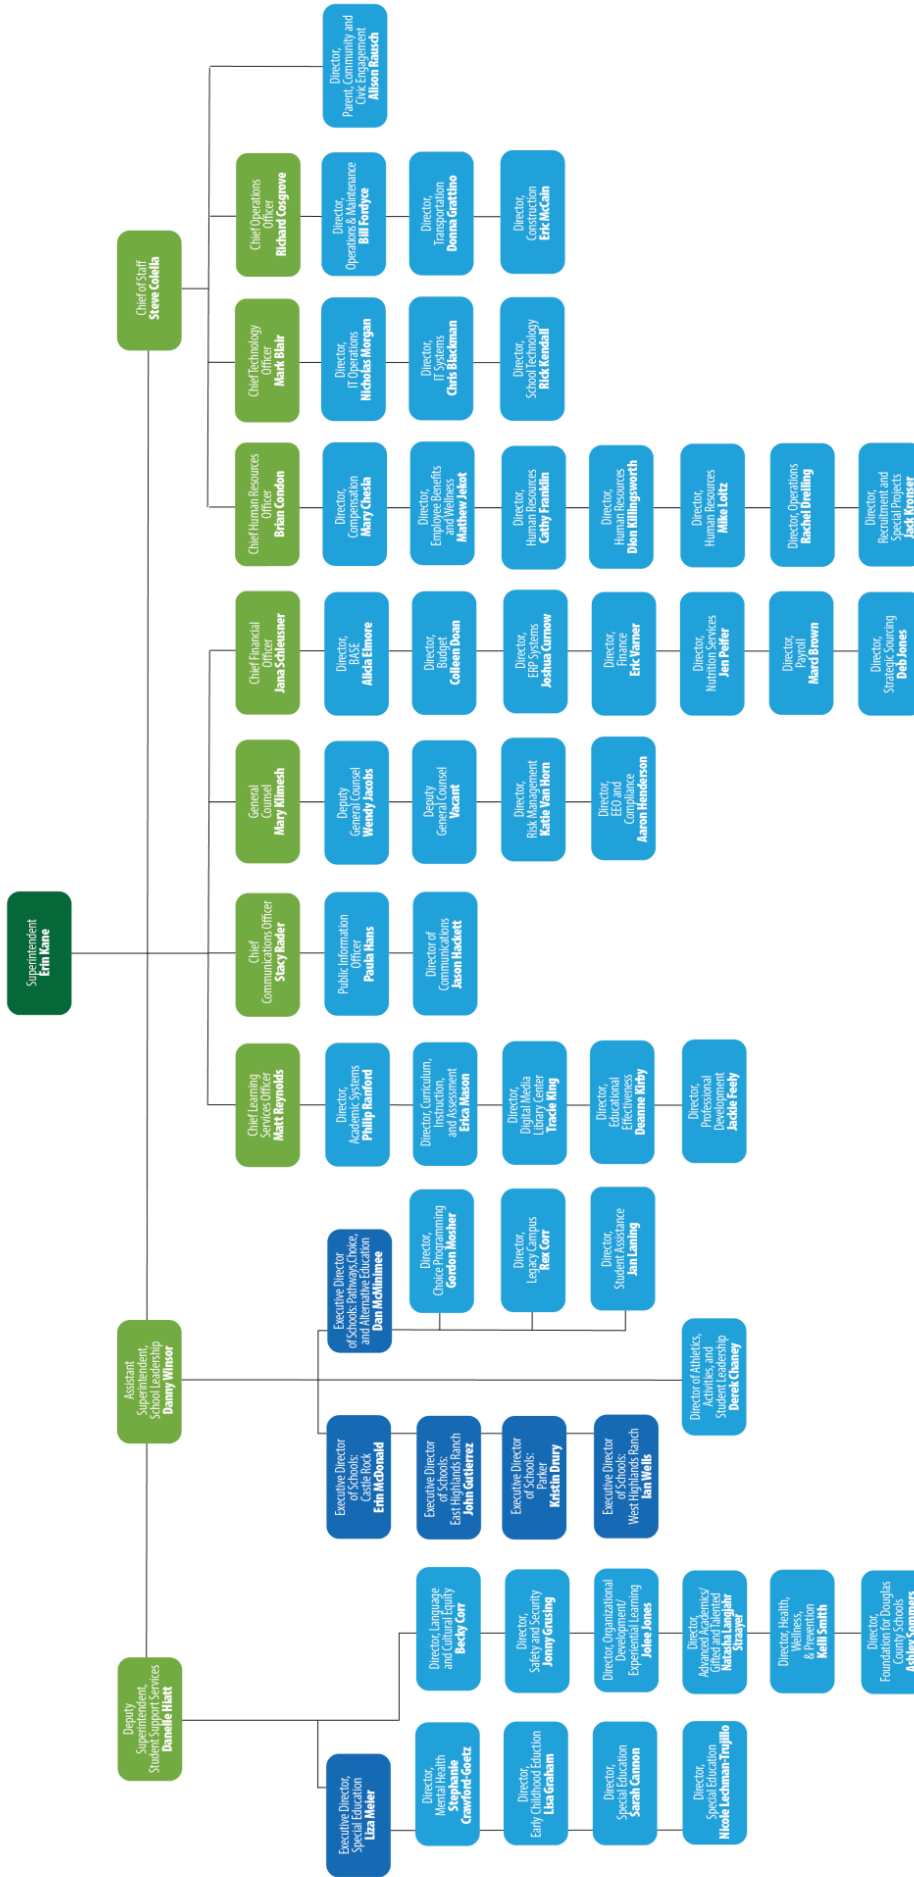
Superintendent
Erin Kane

Chief of Staff
Steve Colella

Director, Parent, Community and Civic Engagement
Alison Rausch

Chief Operations Officer
Richard Cosgrove

Director, Operations & Maintenance
Bill Fondyce

Director, Transportation
Donna Grattino

Director, Construction
Eric McCain

Chief Technology Officer
Mark Blair

Director, IT Operations
Nicholas Morgan

Director, IT Systems
Chris Blackman

Director, School Technology
Rick Kendall

Chief Human Resources Officer
Brian Condon

Director, Compensation
Mary Chesla

Director, Employee Benefits and Wellness
Matthew Jekot

Director, Human Resources
Cathy Franklin

Director, Human Resources
Dion Killingsworth

Director, Human Resources
Mike Loltz

Director, Operations
Rachel Dreiling

Director, Recruitment and Special Projects
Jack Kroiser

Chief Financial Officer
Jana Schleusner

Director, BASE
Alicia Elmore

Director, Budget
Colleen Doan

Director, ERP Systems
Joshua Curnow

Director, Finance
Eric Varner

Director, Nutrition Services
Jen Peifer

Director, Payroll
Marci Brown

Director, Strategic Sourcing
Deb Jones

General Counsel
Mary Kimesh

Deputy General Counsel
Wendy Jacobs

Deputy General Counsel
Vacant

Director, Risk Management
Katie Van Horn

Director, EEO and Compliance
Aaron Henderson

Chief Communications Officer
Stacy Rader

Public Information Officer
Paula Hans

Director of Communications
Jason Hackett

Chief Learning Services Officer
Matt Reynolds

Director, Academic Systems
Philip Ranford

Director, Curriculum, Instruction, and Assessment
Erica Mason

Director, Digital Media Library Center
Tracie King

Director, Educational Effectiveness
Deanne Kirby

Director, Professional Development
Jackie Feely

Assistant Superintendent, School Leadership
Danny Winsor

Executive Director of Schools: Pathways, Choice, and Alternative Education
Dan McMinimee

Director, Choice Programming
Gordon Mosher

Director, Legacy Campus
Rex Corr

Director, Student Assistance
Jan Laning

Director of Athletics, Activities, and Student Leadership
Derek Chaney

Executive Director of Schools: Castle Rock
Erin McDonald

Executive Director of Schools: East Highlands Ranch
John Gutierrez

Executive Director of Schools: Parker
Kristin Drury

Executive Director of Schools: West Highlands Ranch
Ian Wells

Deputy Superintendent, Student Support Services
Danelle Hiatt

Director, Language and Cultural Equity
Becky Corr

Director, Safety and Security
Jonny Grusing

Director, Organizational Development/ Experiential Learning
Jolee Jones

Director, Advanced Academics/ Gifted and Talented
Natalie Langlair Strayer

Director, Health, Wellness, & Prevention
Kelli Smith

Director, Foundation for Douglas County Schools
Ashley Summers

Executive Director, Special Education
Liza Meier

Director, Mental Health
Stephanie Crawford-Goetz

Director, Early Childhood Eduction
Lisa Graham

Director, Special Education
Sarah Cannon

Director, Special Education
Nicole Lechman Trujillo